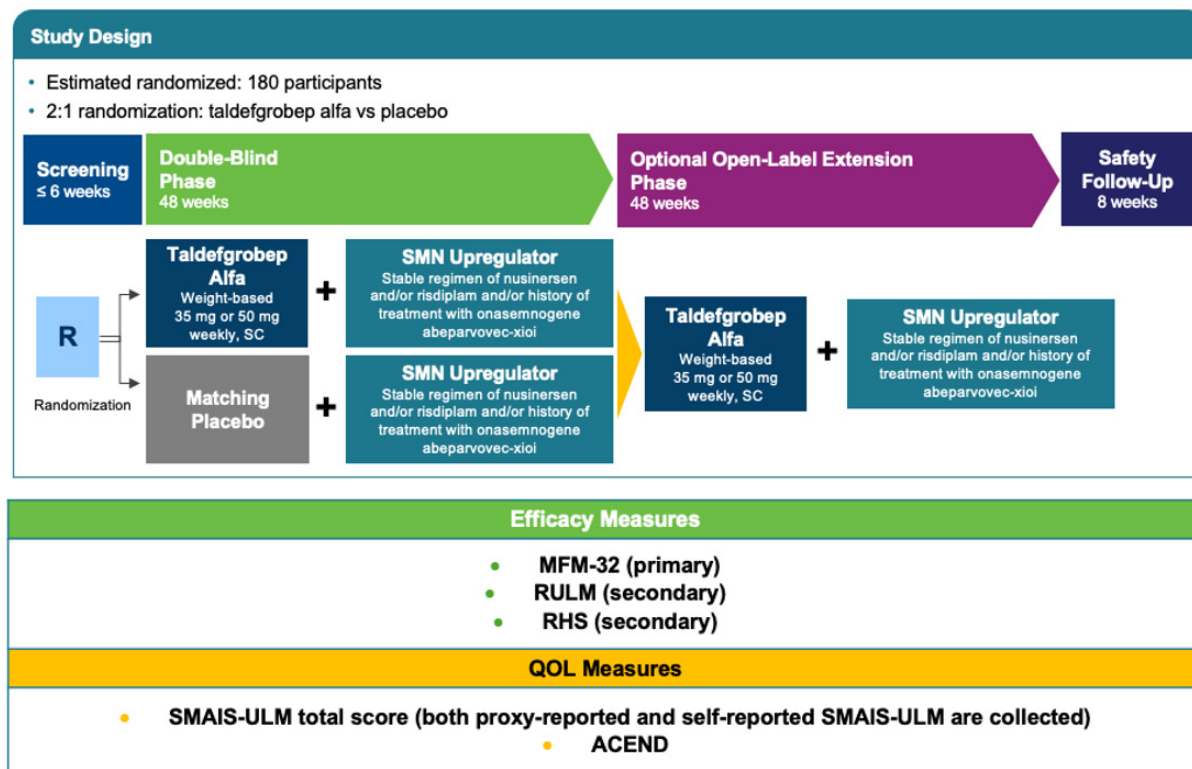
Study Design

- Estimated randomized: 180 participants
- 2:1 randomization: taldefgrobep alfa vs placebo

Screening
≤ 6 weeks

Double-Blind Phase
48 weeks

Optional Open-Label Extension Phase
48 weeks

Safety Follow-Up
8 weeks

R

Randomization

Taldefgrobep Alfa
Weight-based 35 mg or 50 mg weekly, SC

+

SMN Upregulator
Stable regimen of nusinersen and/or risdiplam and/or history of treatment with onasemnogene abeparvovec-xioi

Matching Placebo

+

SMN Upregulator
Stable regimen of nusinersen and/or risdiplam and/or history of treatment with onasemnogene abeparvovec-xioi

Taldefgrobep Alfa
Weight-based 35 mg or 50 mg weekly, SC

+

SMN Upregulator
Stable regimen of nusinersen and/or risdiplam and/or history of treatment with onasemnogene abeparvovec-xioi

Efficacy Measures

- MFM-32 (primary)
- RULM (secondary)
- RHS (secondary)

QOL Measures

- SMAIS-ULM total score (both proxy-reported and self-reported SMAIS-ULM are collected)
- ACEND